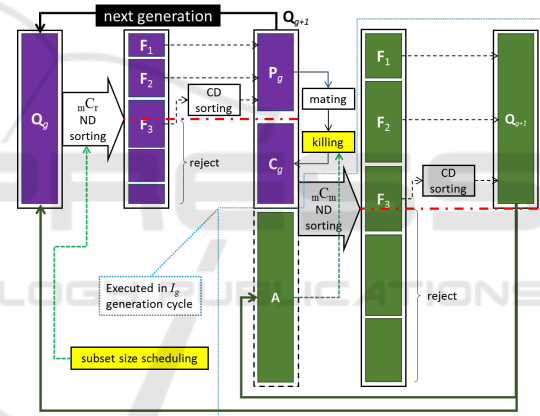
next generation

$Q_{g+1}$

$Q_g$

$_{m}C_{r}$ ND sorting

$F_1$

$F_2$

$F_3$

CD sorting

reject

$P_g$

mating

killing

$C_g$

$_{m}C_{m}$ ND sorting

A

Executed in $I_g$ generation cycle

subset size scheduling

$F_1$

$F_2$

$F_3$

CD sorting

reject

$Q_{g+1}$